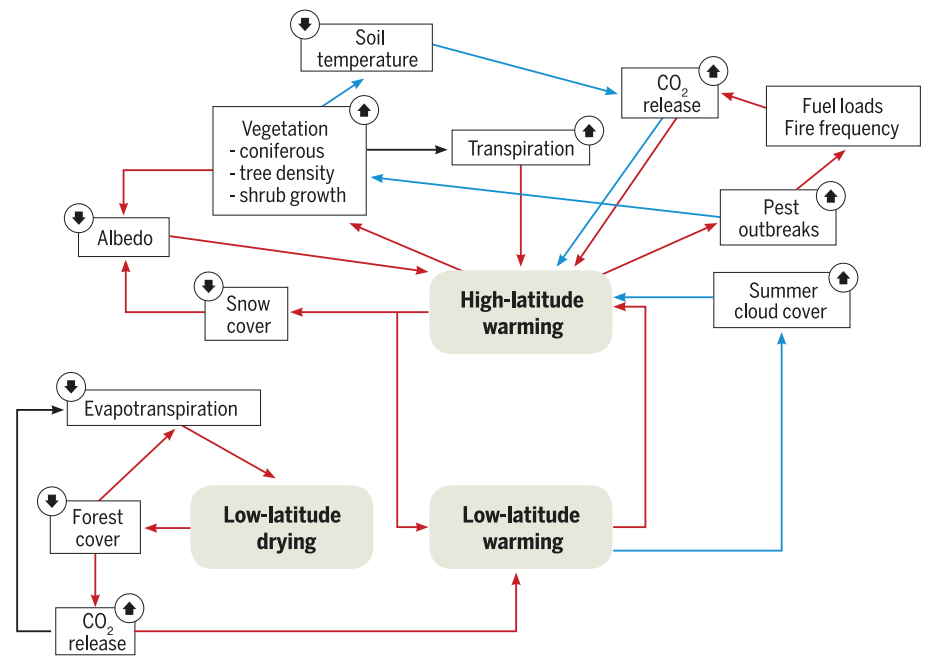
Soil temperature

$CO_2$ release

Fuel loads
Fire frequency

Vegetation
- coniferous
- tree density
- shrub growth

Transpiration

Albedo

Pest outbreaks

Snow cover

High-latitude warming

Summer cloud cover

Evapotranspiration

Forest cover

Low-latitude drying

Low-latitude warming

$CO_2$ release